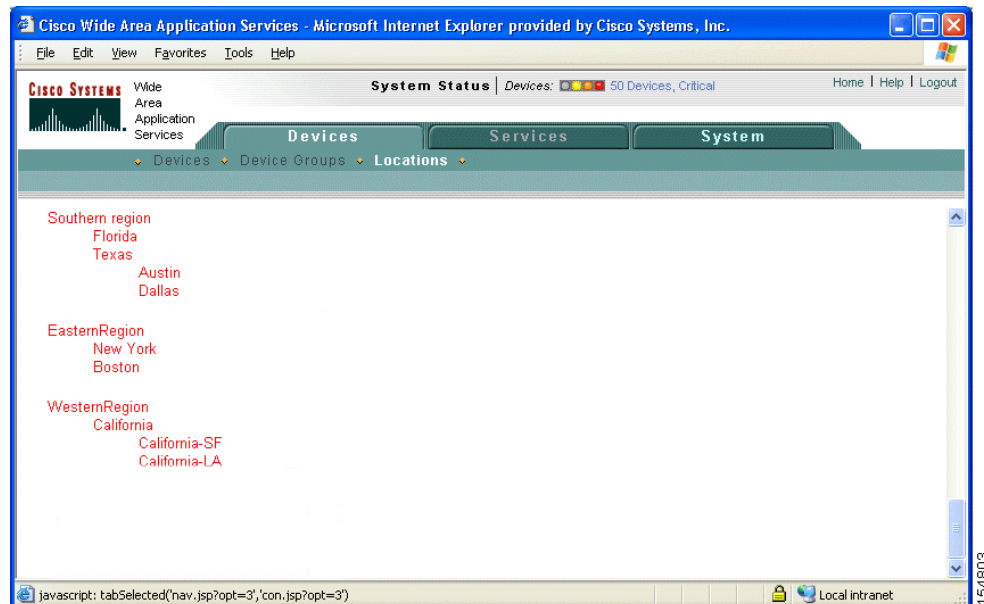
Cisco Wide Area Application Services - Microsoft Internet Explorer provided by Cisco Systems, Inc.

File Edit View Favorites Tools Help

CISCO SYSTEMS Wide Area Application Services

System Status | Devices: 50 Devices, Critical

Home | Help | Logout

Devices Services System

Devices Device Groups Locations

Southern region
Florida
Texas
Austin
Dallas

EasternRegion
New York
Boston

WesternRegion
California
California-SF
California-LA

javascript: tabSelected('nav.jsp?opt=3','con.jsp?opt=3')

Local intranet

154803